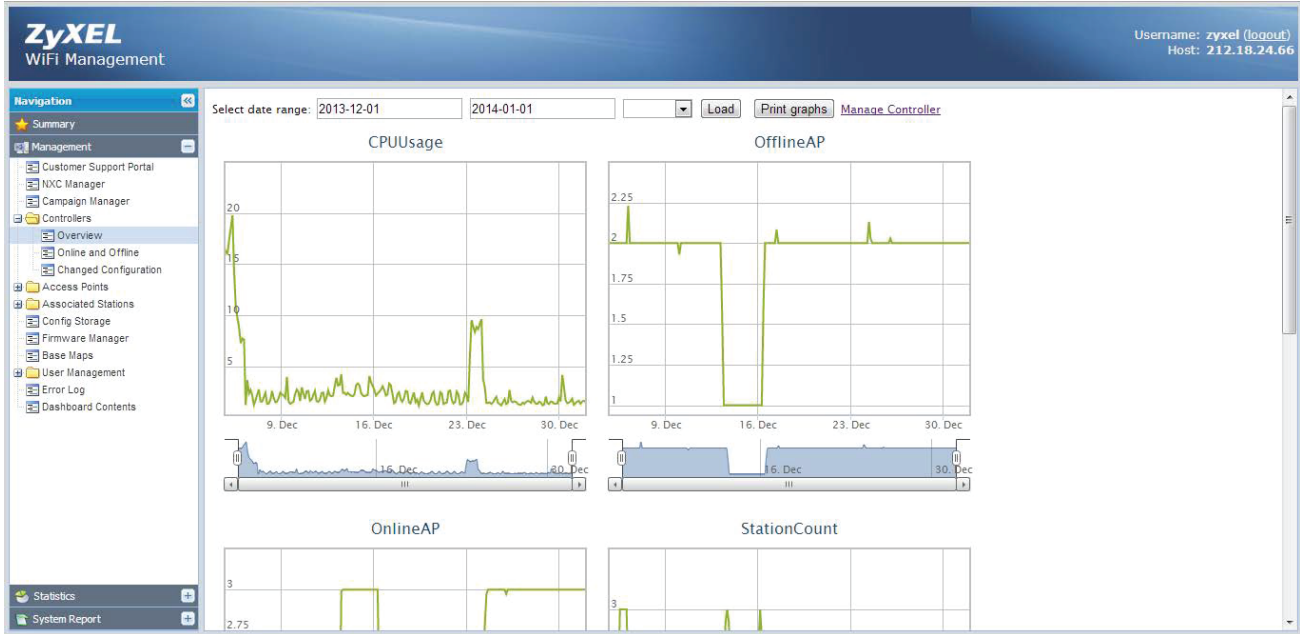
ZyXEL
WiFi Management

Username: zyxel (logout)
Host: 212.18.24.66

Navigation
Summary
Management
Customer Support Portal
NXC Manager
Campaign Manager
Controllers
Overview
Online and Offline
Changed Configuration
Access Points
Associated Stations
Config Storage
Firmware Manager
Base Maps
User Management
Error Log
Dashboard Contents
Statistics
System Report

Select date range: 2013-12-01 2014-01-01 Load Print graphs Manage Controller

CPUUsage
20
15
10
5
9. Dec 16. Dec 23. Dec 30. Dec
16. Dec 30. Dec

OfflineAP
2.25
2
1.75
1.5
1.25
1
9. Dec 16. Dec 23. Dec 30. Dec
16. Dec 30. Dec

OnlineAP
3
2.75

StationCount
3